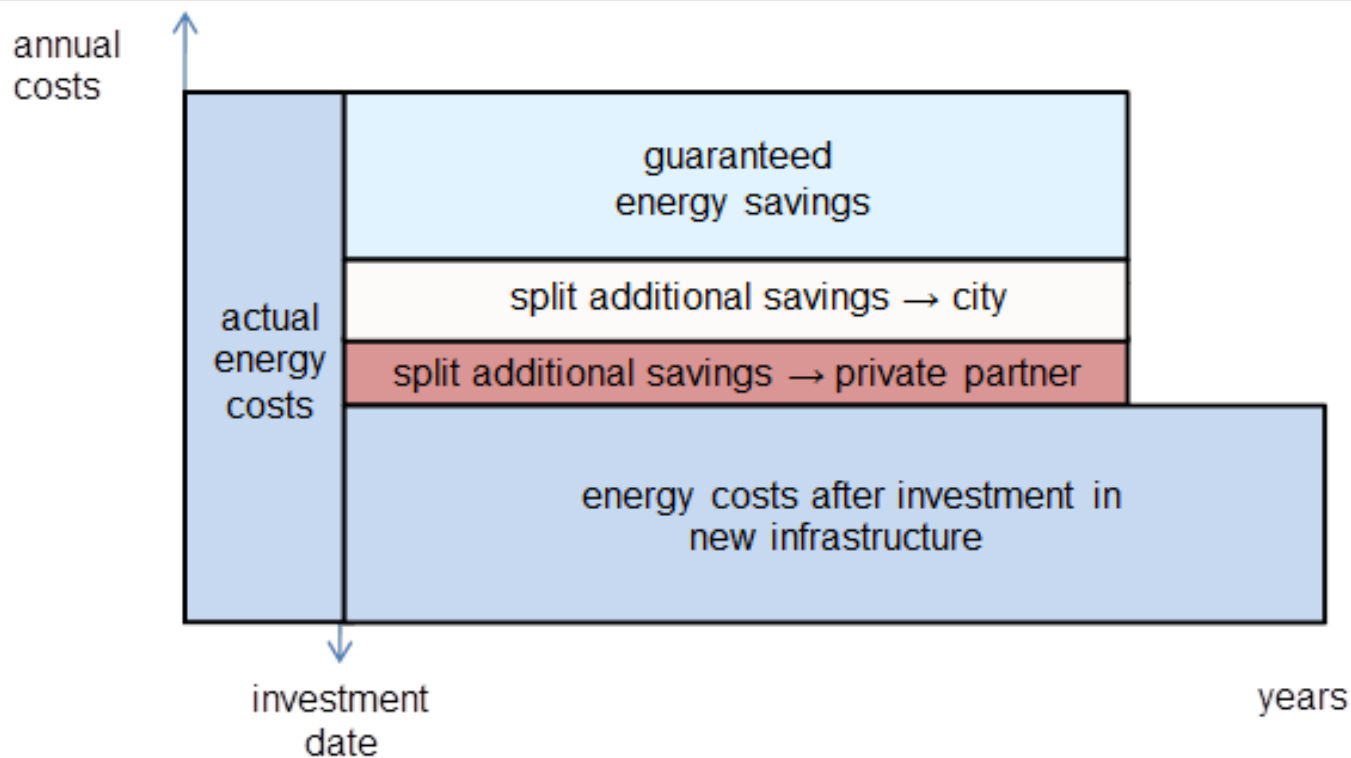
annual costs

actual energy costs

guaranteed energy savings

split additional savings → city

split additional savings → private partner

energy costs after investment in new infrastructure

investment date

years